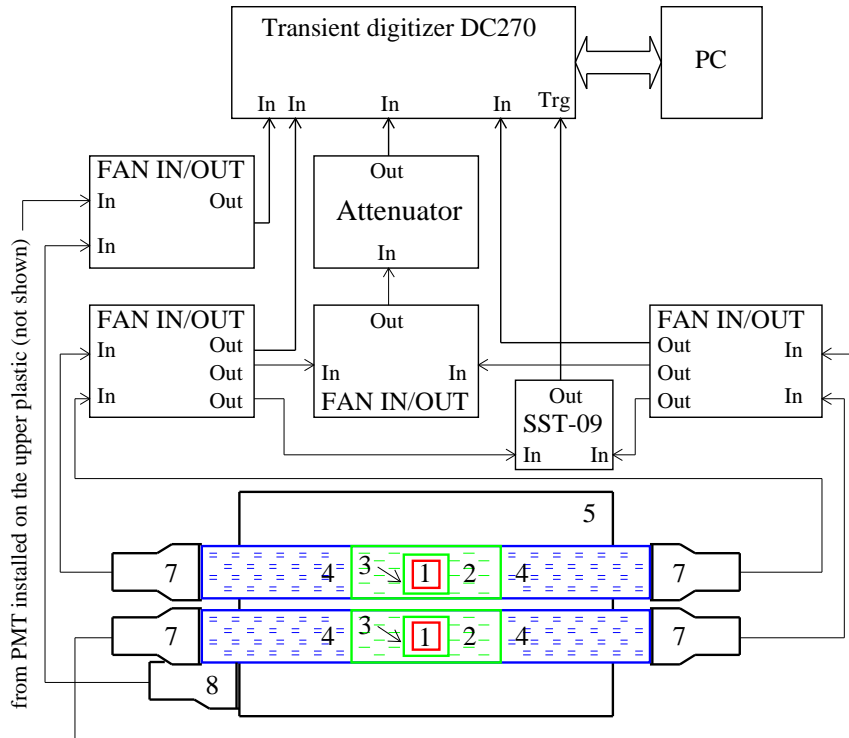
Transient digitizer DC270

PC

In In In In Trg

FAN IN/OUT
In Out
In

Out
Attenuator
In

FAN IN/OUT
In Out
Out
In Out

Out
In In
FAN IN/OUT

FAN IN/OUT
Out In
Out
Out In

Out
SST-09
In In

from PMT installed on the upper plastic (not shown)

5

7 4 3 1 2 4 7

7 4 3 1 2 4 7

8